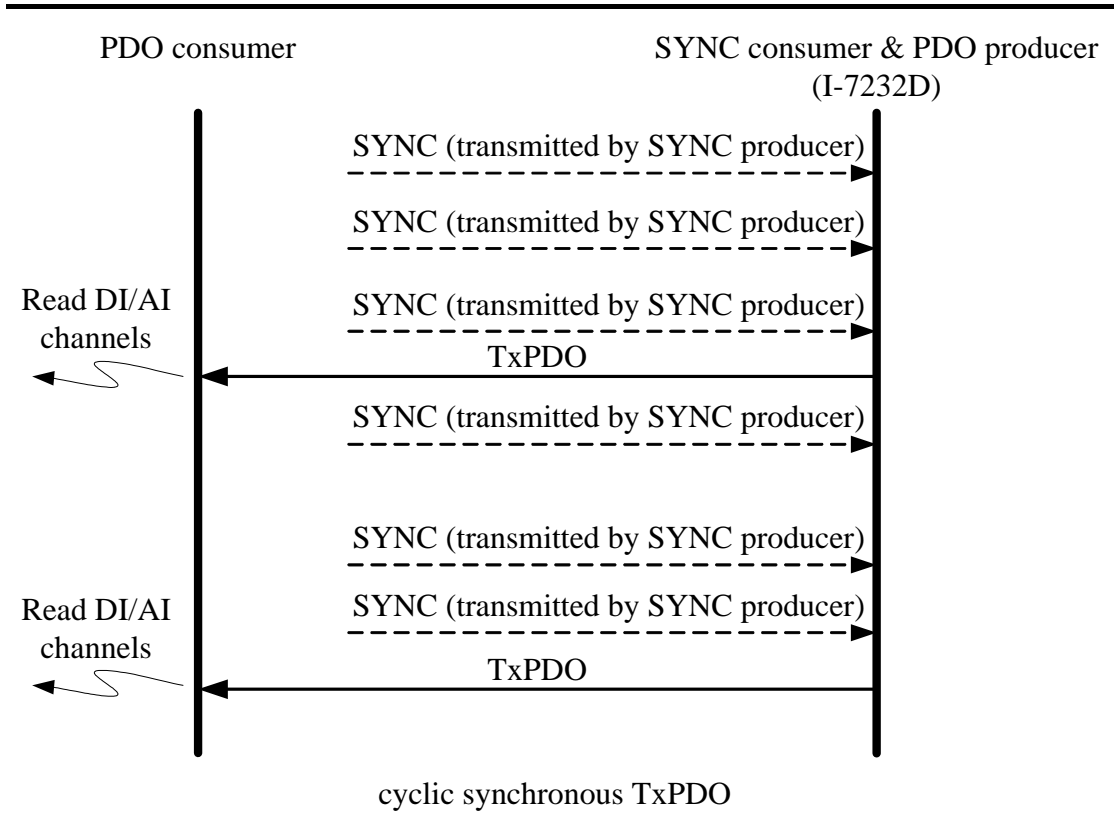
PDO consumer

SYNC consumer & PDO producer (I-7232D)

SYNC (transmitted by SYNC producer)

SYNC (transmitted by SYNC producer)

Read DI/AI channels

SYNC (transmitted by SYNC producer)

TxPDO

SYNC (transmitted by SYNC producer)

SYNC (transmitted by SYNC producer)

Read DI/AI channels

SYNC (transmitted by SYNC producer)

TxPDO

cyclic synchronous TxPDO